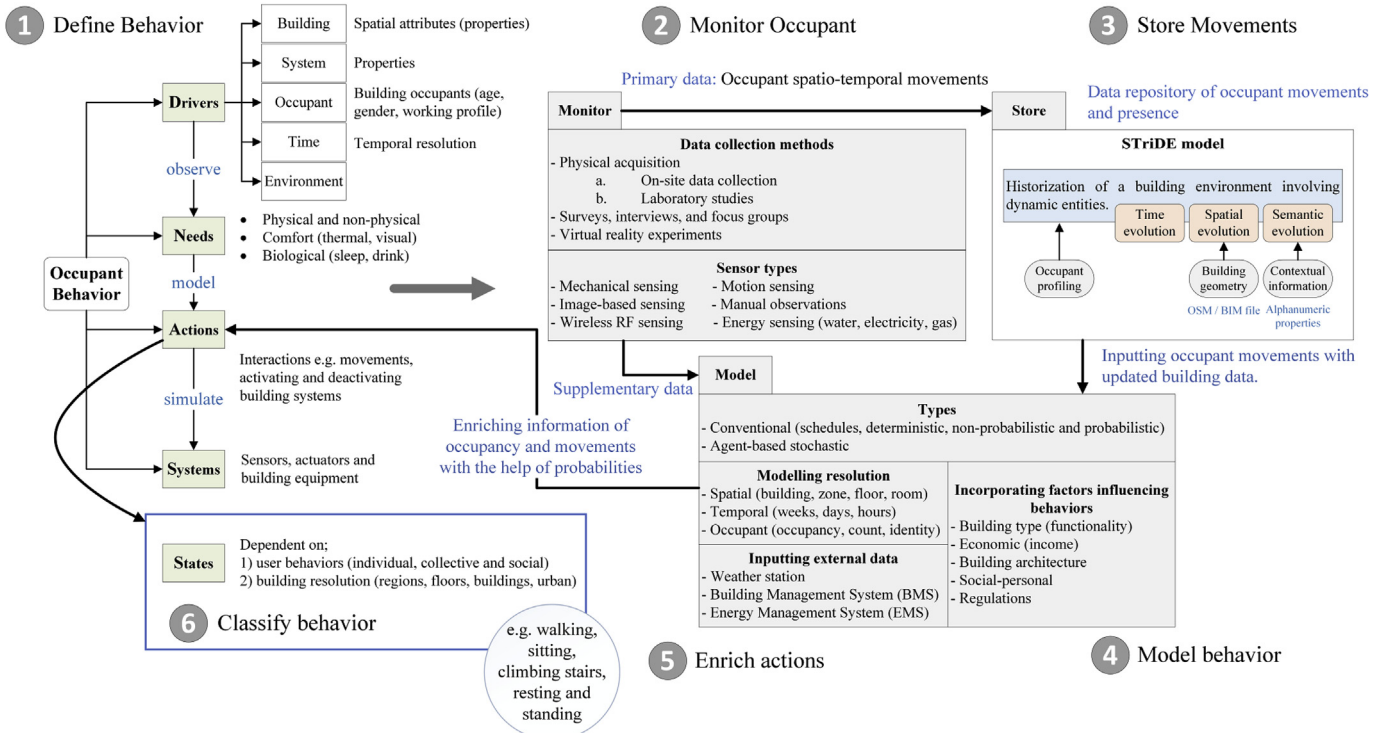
1 Define Behavior

Building Spatial attributes (properties)
System Properties
Occupant Building occupants (age, gender, working profile)
Time Temporal resolution
Environment

Drivers
observe
Needs
- Physical and non-physical
- Comfort (thermal, visual)
- Biological (sleep, drink)
model
Occupant Behavior
Actions
Interactions e.g. movements, activating and deactivating building systems
simulate
Systems
Sensors, actuators and building equipment

States
Dependent on;
1) user behaviors (individual, collective and social)
2) building resolution (regions, floors, buildings, urban)

6 Classify behavior

e.g. walking, sitting, climbing stairs, resting and standing

2 Monitor Occupant

Primary data: Occupant spatio-temporal movements

Monitor

Data collection methods
- Physical acquisition
a. On-site data collection
b. Laboratory studies
- Surveys, interviews, and focus groups
- Virtual reality experiments

Sensor types
- Mechanical sensing
- Image-based sensing
- Wireless RF sensing
- Motion sensing
- Manual observations
- Energy sensing (water, electricity, gas)

Supplementary data

Enriching information of occupancy and movements with the help of probabilities

3 Store Movements

Store

Data repository of occupant movements and presence

STriDE model

Historization of a building environment involving dynamic entities.
Time evolution
Spatial evolution
Semantic evolution
Occupant profiling
Building geometry
Contextual information
OSM / BIM file
Alphanumeric properties

Inputting occupant movements with updated building data.

Model

Types
- Conventional (schedules, deterministic, non-probabilistic and probabilistic)
- Agent-based stochastic

Modelling resolution
- Spatial (building, zone, floor, room)
- Temporal (weeks, days, hours)
- Occupant (occupancy, count, identity)

Inputting external data
- Weather station
- Building Management System (BMS)
- Energy Management System (EMS)

Incorporating factors influencing behaviors
- Building type (functionality)
- Economic (income)
- Building architecture
- Social-personal
- Regulations

5 Enrich actions

4 Model behavior